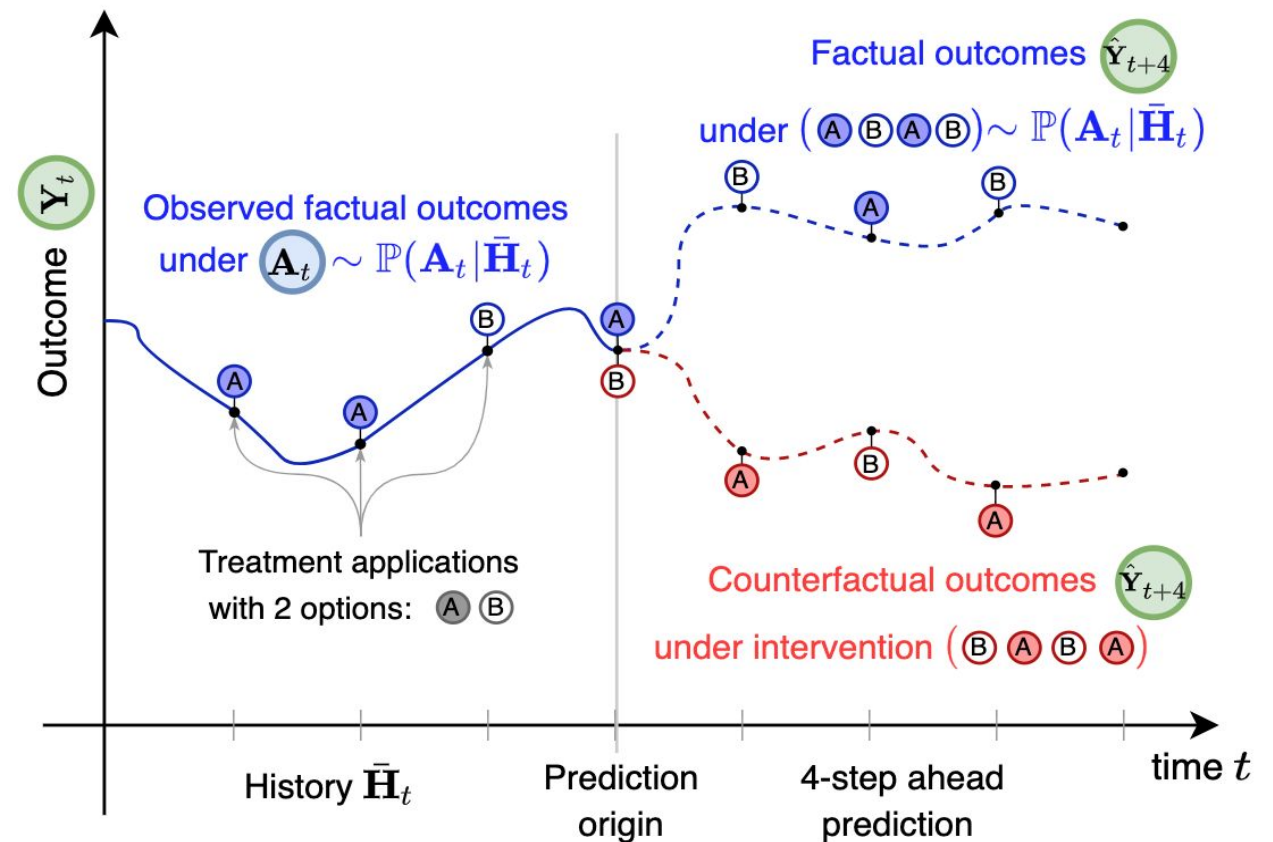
$\mathbf{Y}_t$

Outcome

Observed factual outcomes under $\mathbf{A}_t$ $\sim \mathbb{P}(\mathbf{A}_t | \bar{\mathbf{H}}_t)$

Factual outcomes $\hat{\mathbf{Y}}_{t+4}$

under (A B A B) $\sim \mathbb{P}(\mathbf{A}_t | \bar{\mathbf{H}}_t)$

B

A

B

A

A

A

B

A

B

A

B

A

Treatment applications with 2 options: A B

Counterfactual outcomes $\hat{\mathbf{Y}}_{t+4}$

under intervention (B A B A)

History $\bar{\mathbf{H}}_t$

Prediction origin

4-step ahead prediction

time $t$